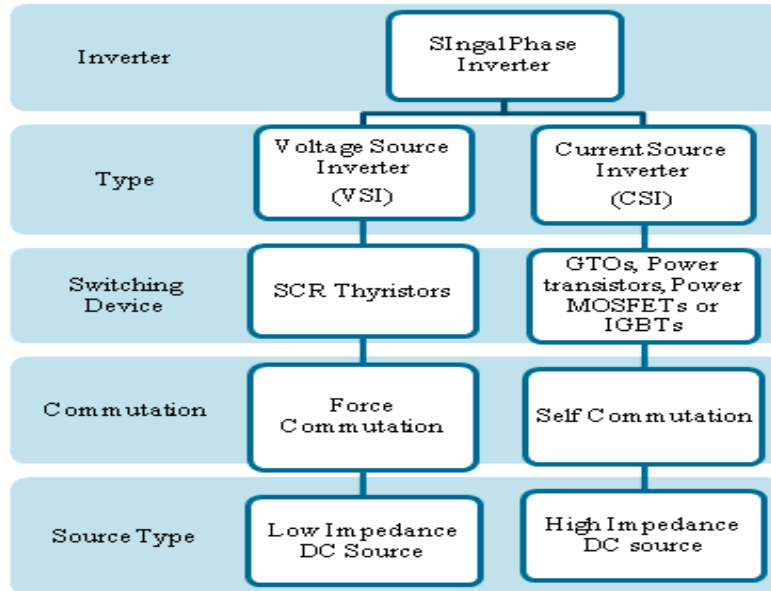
Inverter

SIngal Phase Inverter

Type

Voltage Source Inverter (VSI)

Current Source Inverter (CSI)

Switching Device

SCR Thyristors

GTOs, Power transistors, Power MOSFETs or IGBTs

Commutation

Force Commutation

Self Commutation

Source Type

Low Impedance DC Source

High Impedance DC source